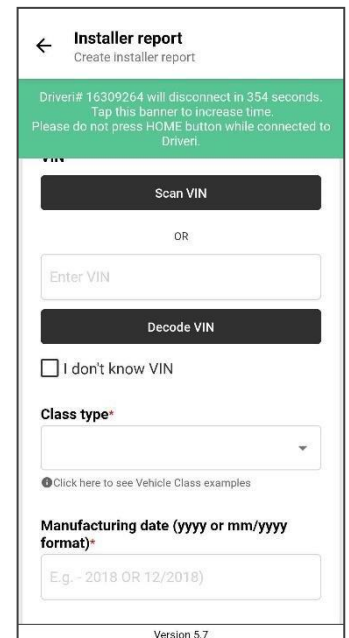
← Installer report
Create Installer report

Driveri# 16309264 will disconnect in 354 seconds. Tap this banner to increase time. Please do not press HOME button while connected to Driveri.

VIN

Scan VIN

OR

Enter VIN

Decode VIN

I don't know VIN

Class type*

Click here to see Vehicle Class examples

Manufacturing date (yyyy or mm/yyyy format)*

E.g. - 2018 OR 12/2018)

Version 5.7